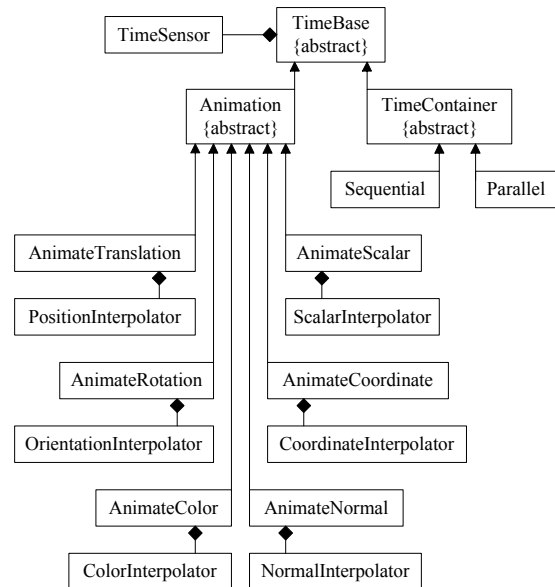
TimeSensor

TimeBase
{abstract}

Animation
{abstract}

TimeContainer
{abstract}

Sequential

Parallel

AnimateTranslation

PositionInterpolator

AnimateScalar

ScalarInterpolator

AnimateRotation

OrientationInterpolator

AnimateCoordinate

CoordinateInterpolator

AnimateColor

ColorInterpolator

AnimateNormal

NormalInterpolator